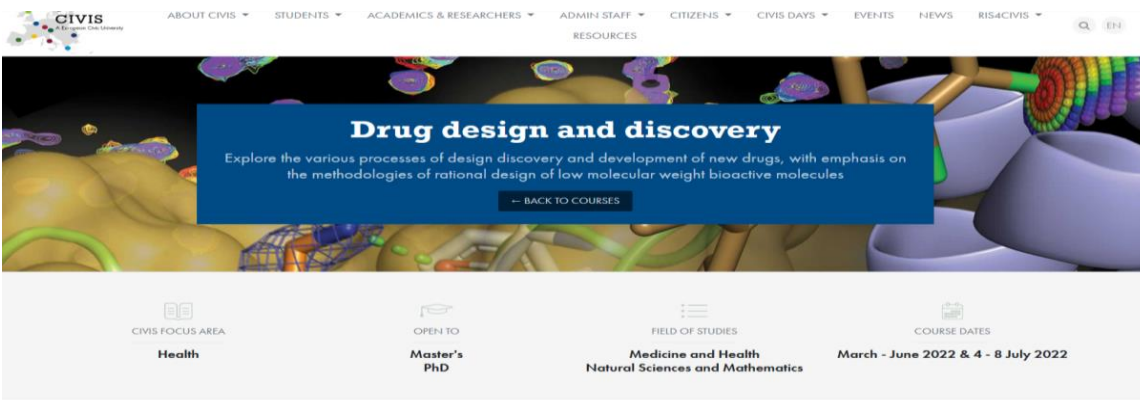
CIVIS
A European Civic University

ABOUT CIVIS ▾ STUDENTS ▾ ACADEMICS & RESEARCHERS ▾ ADMIN STAFF ▾ CITIZENS ▾ CIVIS DAYS ▾ EVENTS NEWS RIS4CIVIS ▾ RESOURCES

EN

Drug design and discovery

Explore the various processes of design discovery and development of new drugs, with emphasis on the methodologies of rational design of low molecular weight bioactive molecules

← BACK TO COURSES

CIVIS FOCUS AREA
Health

OPEN TO
Master's
PhD

FIELD OF STUDIES
Medicine and Health
Natural Sciences and Mathematics

COURSE DATES
March - June 2022 & 4 - 8 July 2022